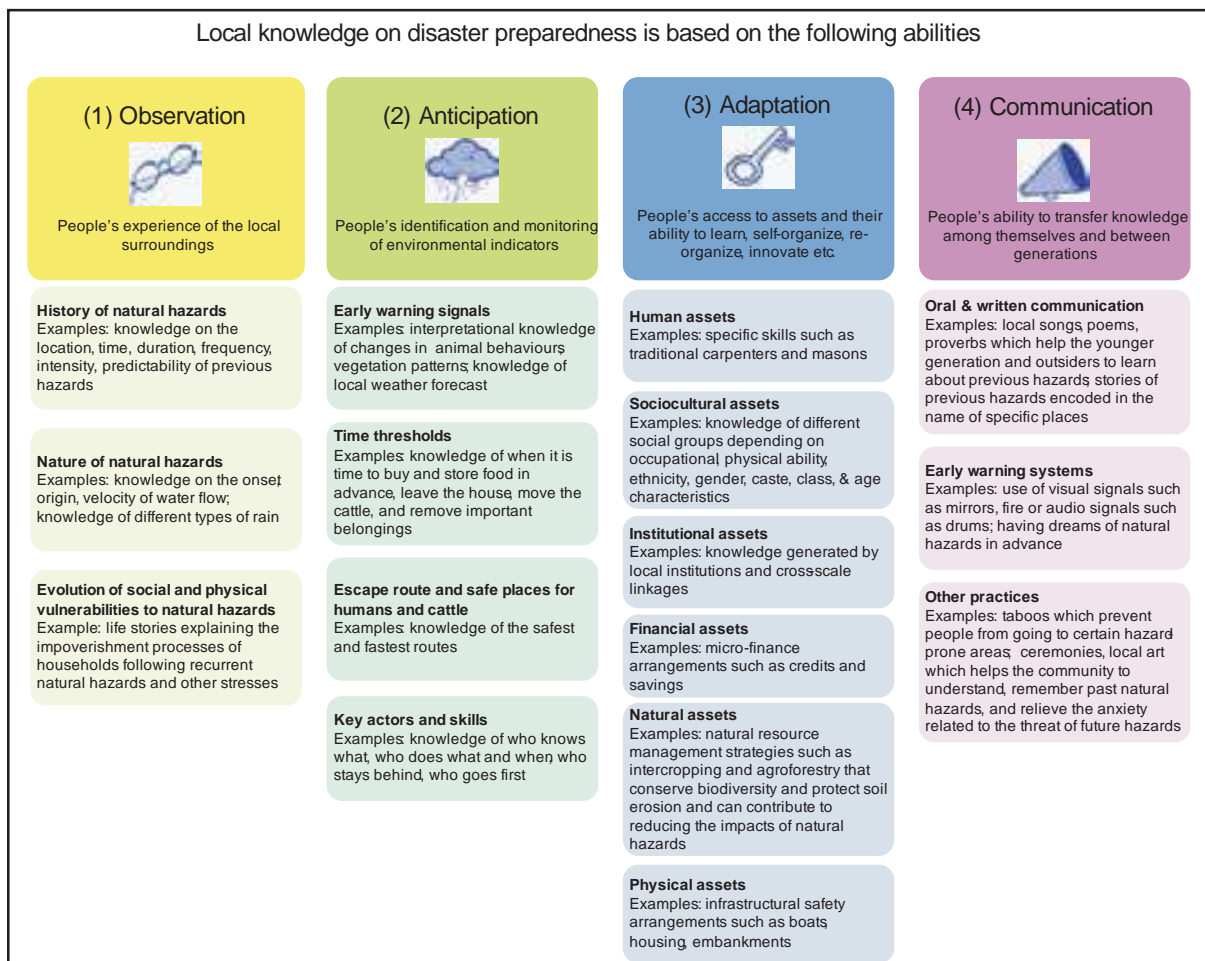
Local knowledge on disaster preparedness is based on the following abilities

(1) Observation

People's experience of the local surroundings

History of natural hazards
Examples: knowledge on the location, time, duration, frequency, intensity, predictability of previous hazards

Nature of natural hazards
Examples: knowledge on the onset, origin, velocity of water flow; knowledge of different types of rain

Evolution of social and physical vulnerabilities to natural hazards
Example: life stories explaining the impoverishment processes of households following recurrent natural hazards and other stresses

(2) Anticipation

People's identification and monitoring of environmental indicators

Early warning signals
Examples: interpretational knowledge of changes in animal behaviours, vegetation patterns; knowledge of local weather forecast

Time thresholds
Examples: knowledge of when it is time to buy and store food in advance, leave the house, move the cattle, and remove important belongings

Escape route and safe places for humans and cattle
Examples: knowledge of the safest and fastest routes

Key actors and skills
Examples: knowledge of who knows what, who does what and when, who stays behind, who goes first

(3) Adaptation

People's access to assets and their ability to learn, self-organize, re-organize, innovate etc.

Human assets
Examples: specific skills such as traditional carpenters and masons

Sociocultural assets
Examples: knowledge of different social groups depending on occupational, physical ability, ethnicity, gender, caste, class, & age characteristics

Institutional assets
Examples: knowledge generated by local institutions and cross-scale linkages

Financial assets
Examples: micro-finance arrangements such as credits and savings

Natural assets
Examples: natural resource management strategies such as intercropping and agroforestry that conserve biodiversity and protect soil erosion and can contribute to reducing the impacts of natural hazards

Physical assets
Examples: infrastructural safety arrangements such as boats, housing, embankments

(4) Communication

People's ability to transfer knowledge among themselves and between generations

Oral & written communication
Examples: local songs, poems, proverbs which help the younger generation and outsiders to learn about previous hazards, stories of previous hazards encoded in the name of specific places

Early warning systems
Examples: use of visual signals such as mirrors, fire or audio signals such as drums; having dreams of natural hazards in advance

Other practices
Examples: taboos which prevent people from going to certain hazard-prone areas, ceremonies, local art which helps the community to understand, remember past natural hazards, and relieve the anxiety related to the threat of future hazards